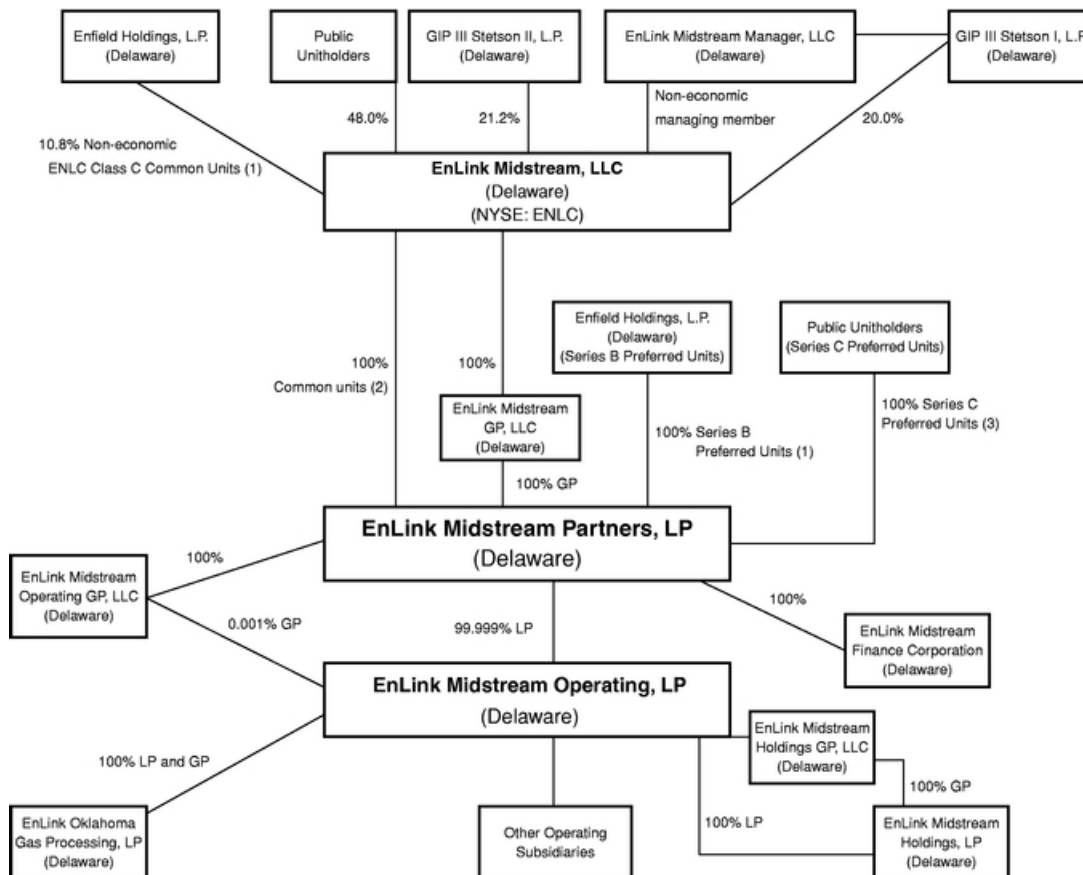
Enfield Holdings, L.P. (Delaware)

Public Unitholders

GIP III Stetson II, L.P. (Delaware)

EnLink Midstream Manager, LLC (Delaware)

GIP III Stetson I, L.P. (Delaware)

10.8% Non-economic ENLC Class C Common Units (1)

48.0%

21.2%

Non-economic managing member

20.0%

EnLink Midstream, LLC (Delaware) (NYSE: ENLC)

Enfield Holdings, L.P. (Delaware) (Series B Preferred Units)

Public Unitholders (Series C Preferred Units)

100% Common units (2)

100%

EnLink Midstream GP, LLC (Delaware)

100% Series B Preferred Units (1)

100% Series C Preferred Units (3)

100% GP

EnLink Midstream Partners, LP (Delaware)

100%

EnLink Midstream Operating GP, LLC (Delaware)

0.001% GP

99.999% LP

100%

EnLink Midstream Finance Corporation (Delaware)

EnLink Midstream Operating, LP (Delaware)

EnLink Midstream Holdings GP, LLC (Delaware)

100% LP and GP

100% GP

EnLink Oklahoma Gas Processing, LP (Delaware)

Other Operating Subsidiaries

100% LP

EnLink Midstream Holdings, LP (Delaware)